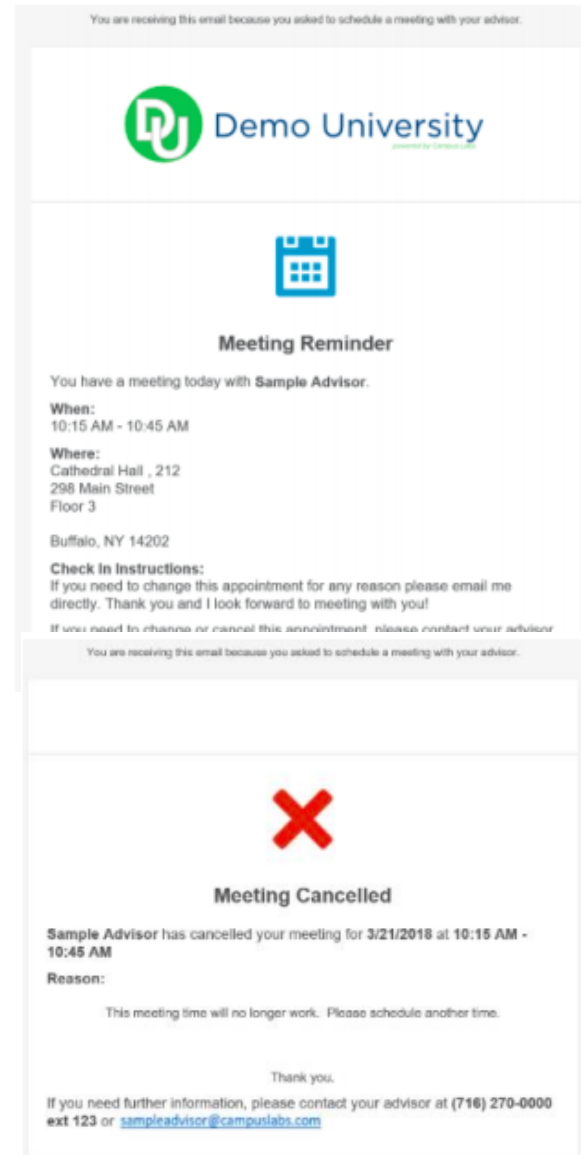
You are receiving this email because you asked to schedule a meeting with your advisor.

DU Demo University
powered by Campus Labs

Meeting Reminder

You have a meeting today with **Sample Advisor**.

**When:**
10:15 AM - 10:45 AM

**Where:**
Cathedral Hall , 212
298 Main Street
Floor 3

Buffalo, NY 14202

**Check In Instructions:**
If you need to change this appointment for any reason please email me directly. Thank you and I look forward to meeting with you!

If you need to change or cancel this appointment, please contact your advisor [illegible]

You are receiving this email because you asked to schedule a meeting with your advisor.

Meeting Cancelled

**Sample Advisor** has cancelled your meeting for **3/21/2018** at **10:15 AM - 10:45 AM**

**Reason:**

This meeting time will no longer work. Please schedule another time.

Thank you.

If you need further information, please contact your advisor at **(716) 270-0000 ext 123** or sampleadvisor@campuslabs.com